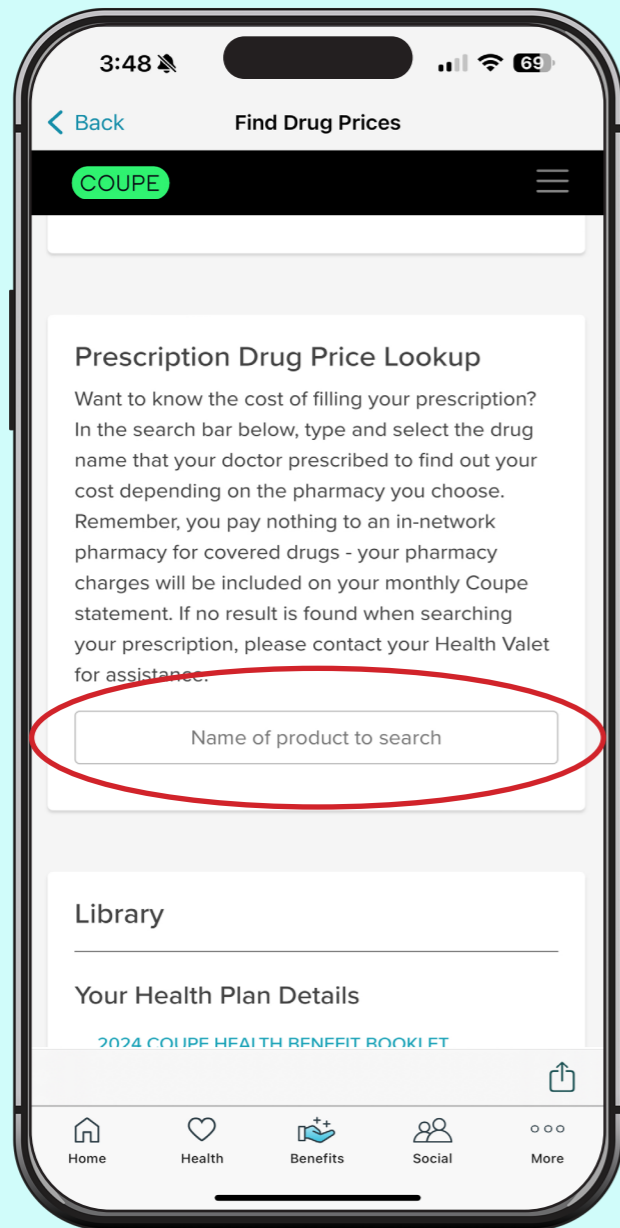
3:48 69

Back Find Drug Prices

COUPE

Prescription Drug Price Lookup

Want to know the cost of filling your prescription? In the search bar below, type and select the drug name that your doctor prescribed to find out your cost depending on the pharmacy you choose. Remember, you pay nothing to an in-network pharmacy for covered drugs - your pharmacy charges will be included on your monthly Coupe statement. If no result is found when searching your prescription, please contact your Health Valet for assistance.

Name of product to search

Library

Your Health Plan Details

2024 COUPE HEALTH BENEFIT BOOKLET

Home Health Benefits Social More